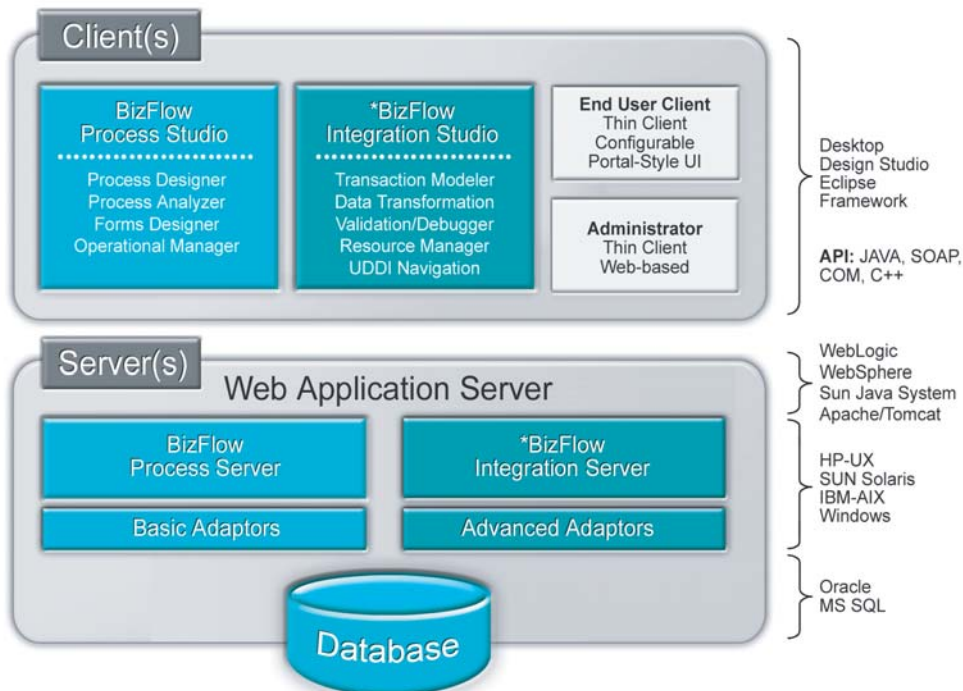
Client(s)

BizFlow
Process Studio

Process Designer
Process Analyzer
Forms Designer
Operational Manager

*BizFlow
Integration Studio

Transaction Modeler
Data Transformation
Validation/Debugger
Resource Manager
UDDI Navigation

End User Client
Thin Client
Configurable
Portal-Style UI

Administrator
Thin Client
Web-based

Desktop
Design Studio
Eclipse
Framework

API: JAVA, SOAP, COM, C++

Server(s)

Web Application Server

BizFlow
Process Server

Basic Adaptors

*BizFlow
Integration Server

Advanced Adaptors

Database

WebLogic
WebSphere
Sun Java System
Apache/Tomcat

HP-UX
SUN Solaris
IBM-AIX
Windows

Oracle
MS SQL